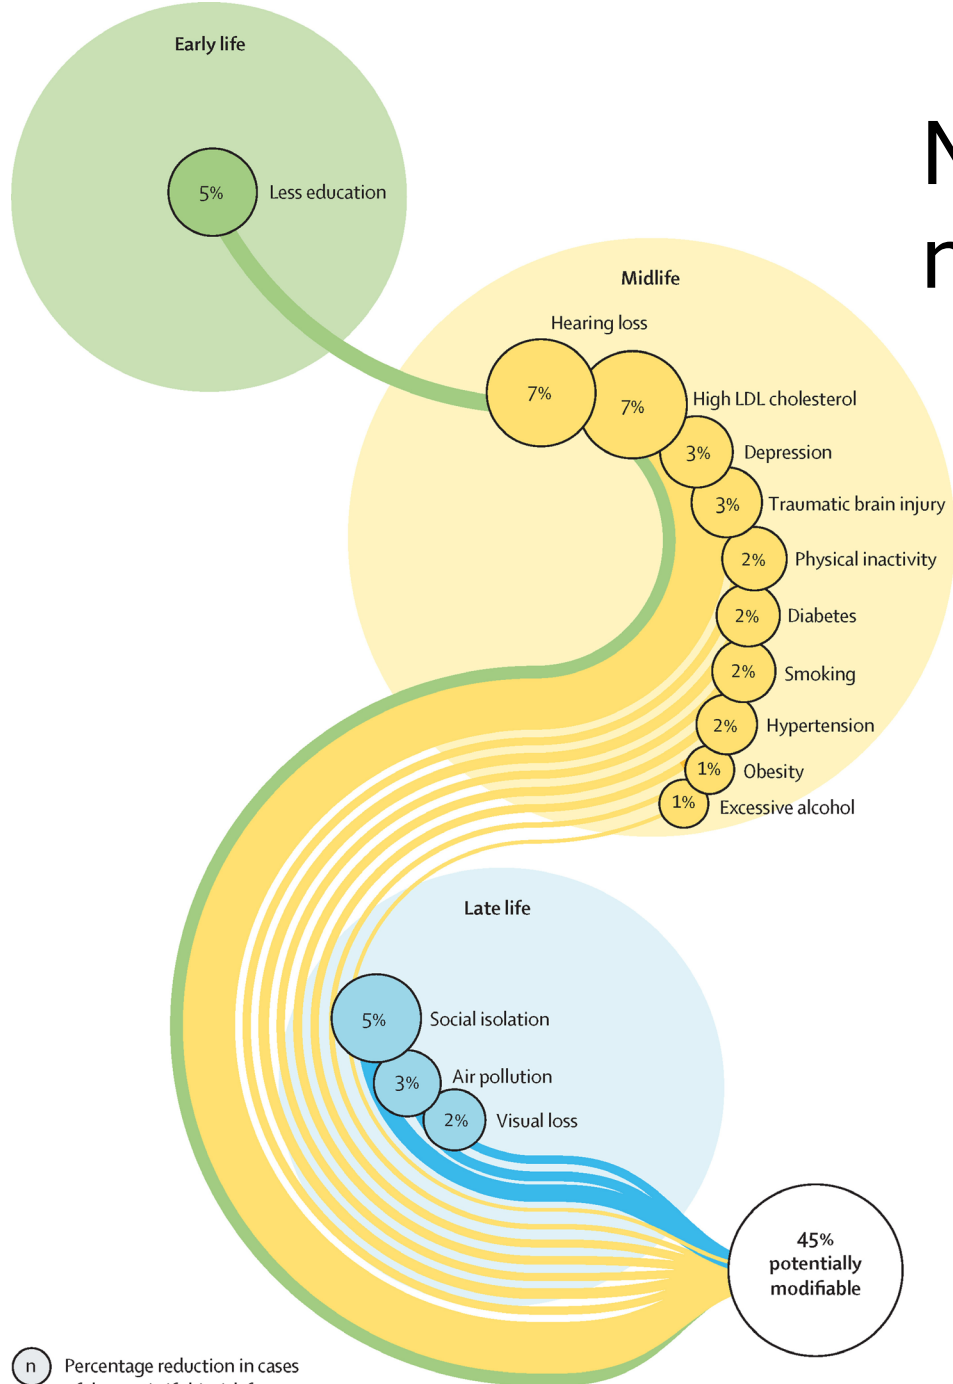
Early life

5% Less education

Midlife

Hearing loss

7%

7% High LDL cholesterol

3% Depression

3% Traumatic brain injury

2% Physical inactivity

2% Diabetes

2% Smoking

2% Hypertension

1% Obesity

1% Excessive alcohol

Late life

5% Social isolation

3% Air pollution

2% Visual loss

45% potentially modifiable

n Percentage reduction in cases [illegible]

N

r